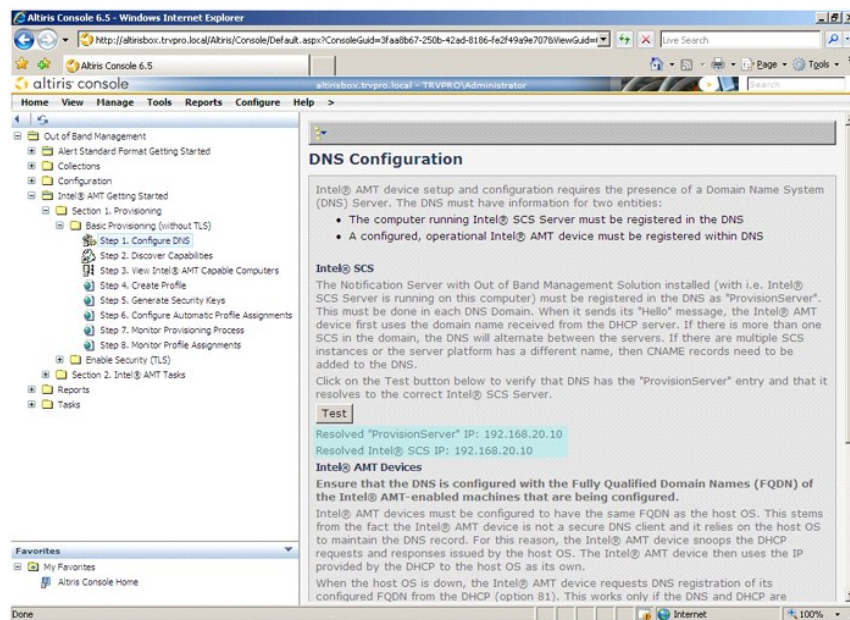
Altiris Console 6.5 - Windows Internet Explorer

http://altirisbox.trvpro.local/Altiris/Console/Default.aspx?ConsoleGuid=3faa8b67-250b-42ad-8186-fe2f49a9e707&ViewGuid=

Live Search

Altiris Console 6.5

Page · Tools ·

altiris console

altirisbox.trvpro.local - TRVPRO\Administrator

Search

Home View Manage Tools Reports Configure Help >

Out of Band Management
Alert Standard Format Getting Started
Collections
Configuration
Intel® AMT Getting Started
Section 1. Provisioning
Basic Provisioning (without TLS)
Step 1. Configure DNS
Step 2. Discover Capabilities
Step 3. View Intel® AMT Capable Computers
Step 4. Create Profile
Step 5. Generate Security Keys
Step 6. Configure Automatic Profile Assignments
Step 7. Monitor Provisioning Process
Step 8. Monitor Profile Assignments
Enable Security (TLS)
Section 2. Intel® AMT Tasks
Reports
Tasks

Favorites
My Favorites
Altiris Console Home

DNS Configuration

Intel® AMT device setup and configuration requires the presence of a Domain Name System (DNS) Server. The DNS must have information for two entities:
• The computer running Intel® SCS Server must be registered in the DNS
• A configured, operational Intel® AMT device must be registered within DNS

Intel® SCS

The Notification Server with Out of Band Management Solution installed (with i.e. Intel® SCS Server is running on this computer) must be registered in the DNS as "ProvisionServer". This must be done in each DNS Domain. When it sends its "Hello" message, the Intel® AMT device first uses the domain name received from the DHCP server. If there is more than one SCS in the domain, the DNS will alternate between the servers. If there are multiple SCS instances or the server platform has a different name, then CNAME records need to be added to the DNS.

Click on the Test button below to verify that DNS has the "ProvisionServer" entry and that it resolves to the correct Intel® SCS Server.

Test

Resolved "ProvisionServer" IP: 192.168.20.10
Resolved Intel® SCS IP: 192.168.20.10

Intel® AMT Devices

Ensure that the DNS is configured with the Fully Qualified Domain Names (FQDN) of the Intel® AMT-enabled machines that are being configured.

Intel® AMT devices must be configured to have the same FQDN as the host OS. This stems from the fact the Intel® AMT device is not a secure DNS client and it relies on the host OS to maintain the DNS record. For this reason, the Intel® AMT device snoops the DHCP requests and responses issued by the host OS. The Intel® AMT device then uses the IP provided by the DHCP to the host OS as its own.

When the host OS is down, the Intel® AMT device requests DNS registration of its configured FQDN from the DHCP (option 81). This works only if the DNS and DHCP are

Done

Internet

100%